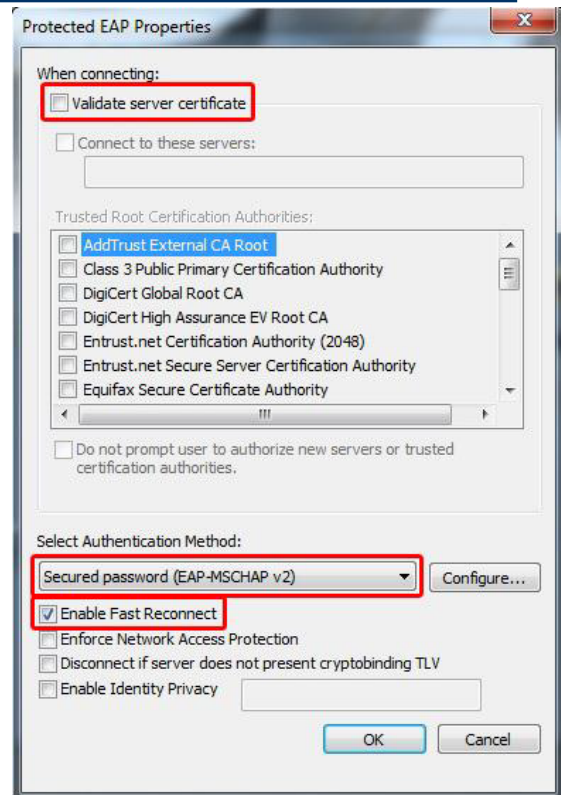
Protected EAP Properties

When connecting:

Validate server certificate

Connect to these servers:

Trusted Root Certification Authorities:

AddTrust External CA Root
Class 3 Public Primary Certification Authority
DigiCert Global Root CA
DigiCert High Assurance EV Root CA
Entrust.net Certification Authority (2048)
Entrust.net Secure Server Certification Authority
Equifax Secure Certificate Authority

Do not prompt user to authorize new servers or trusted certification authorities.

Select Authentication Method:

Secured password (EAP-MSCHAP v2)

Configure...

Enable Fast Reconnect
Enforce Network Access Protection
Disconnect if server does not present cryptobinding TLV
Enable Identity Privacy

OK

Cancel